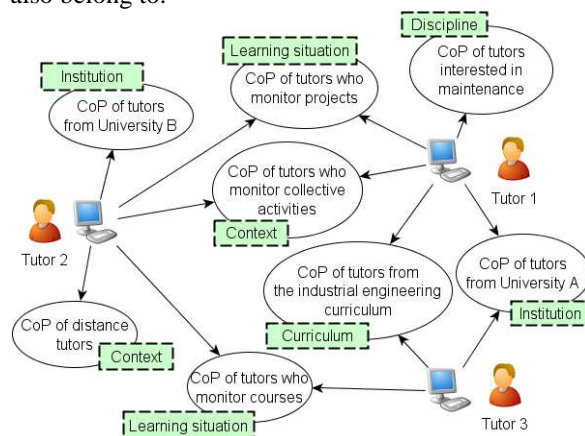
also belong to:

Discipline

CoP of tutors interested in maintenance

Learning situation

CoP of tutors who monitor projects

Institution

CoP of tutors from University B

CoP of tutors who monitor collective activities

Context

Tutor 1

Tutor 2

CoP of tutors from the industrial engineering curriculum

CoP of tutors from University A

Institution

Curriculum

CoP of distance tutors

Context

CoP of tutors who monitor courses

Learning situation

Tutor 3